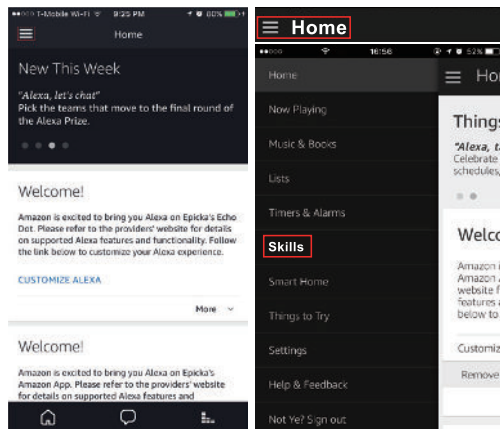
T-Mobile Wi-Fi 9:25 PM 80%

Home

New This Week

"Alexa, let's chat"
Pick the teams that move to the final round of the Alexa Prize.

Welcome!

Amazon is excited to bring you Alexa on Epicka's Echo Dot. Please refer to the providers' website for details on supported Alexa features and functionality. Follow the link below to customize your Alexa experience.

CUSTOMIZE ALEXA

More

Welcome!

Amazon is excited to bring you Alexa on Epicka's Amazon App. Please refer to the providers' website for details on supported Alexa features and

Home

16:56 52%

Home

Now Playing

Music & Books

Lists

Timers & Alarms

Skills

Smart Home

Things to Try

Settings

Help & Feedback

Not Ye? Sign out

Ho

Things

"Alexa, t
Celebrate
schedules,

Welco

Amazon i
Amazon A
website f
features a
below to

Customiz

Remove